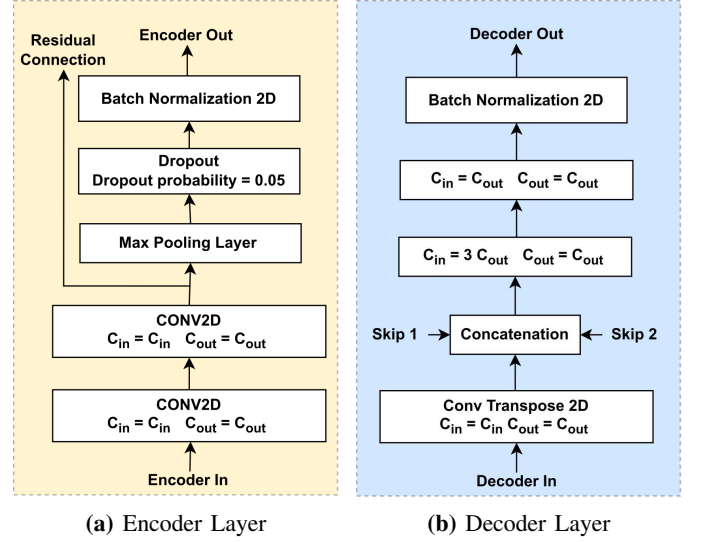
Residual Connection

Encoder Out

Batch Normalization 2D

Dropout
Dropout probability = 0.05

Max Pooling Layer

CONV2D
$C_{in} = C_{in}$ $C_{out} = C_{out}$

CONV2D
$C_{in} = C_{in}$ $C_{out} = C_{out}$

Encoder In

Decoder Out

Batch Normalization 2D

$C_{in} = C_{out}$ $C_{out} = C_{out}$

$C_{in} = 3\ C_{out}$ $C_{out} = C_{out}$

Skip 1

Concatenation

Skip 2

Conv Transpose 2D
$C_{in} = C_{in}$ $C_{out} = C_{out}$

Decoder In

**(a)** Encoder Layer

**(b)** Decoder Layer